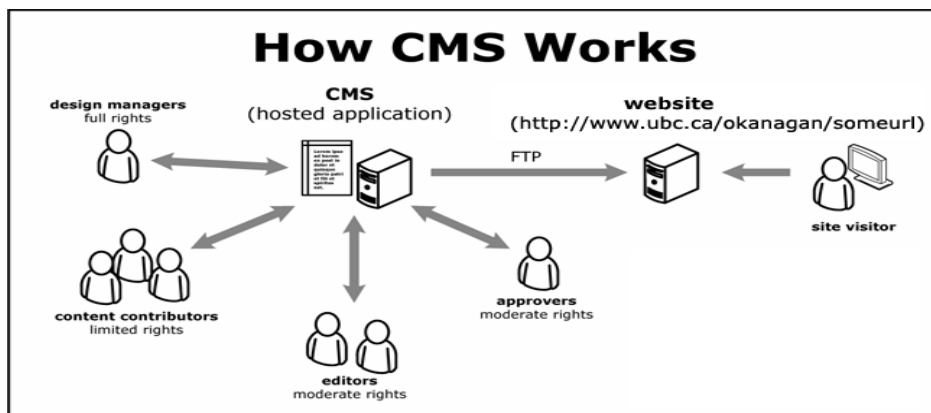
How CMS Works

design managers
full rights

CMS
(hosted application)

Lorem ipsum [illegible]

website
(http://www.ubc.ca/okanagan/someurl)

FTP

site visitor

content contributors
limited rights

approvers
moderate rights

editors
moderate rights